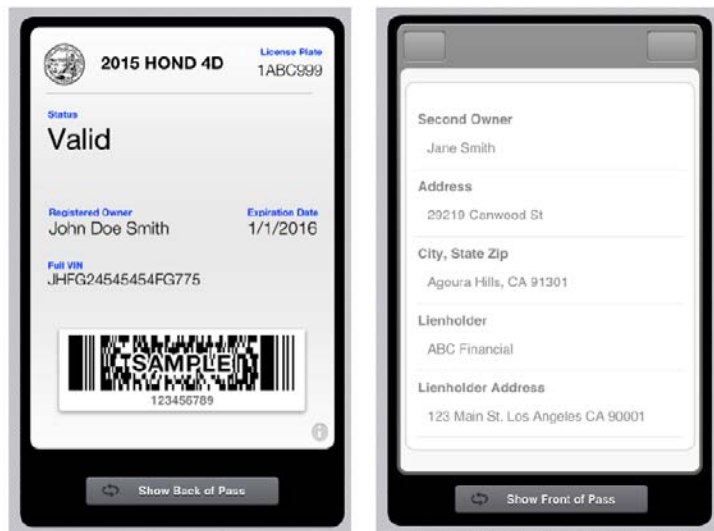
2015 HOND 4D

License Plate
1ABC999

Status
Valid

Registered Owner
John Doe Smith

Expiration Date
1/1/2016

Full VIN
JHFG24545454FG775

SAMPLE
123456789

Show Back of Pass

Second Owner
Jane Smith

Address
29219 Canwood St

City, State Zip
Agoura Hills, CA 91301

Lienholder
ABC Financial

Lienholder Address
123 Main St. Los Angeles CA 90001

Show Front of Pass